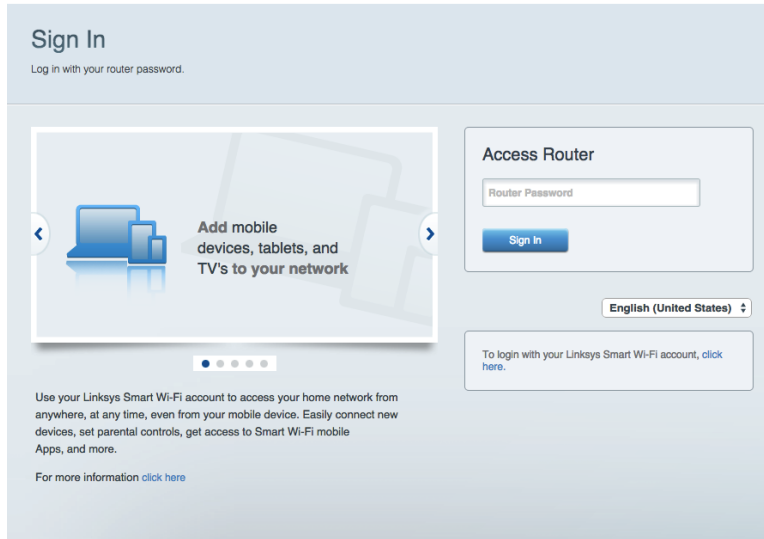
Sign In

Log in with your router password.

Add mobile devices, tablets, and TV's to your network

Use your Linksys Smart Wi-Fi account to access your home network from anywhere, at any time, even from your mobile device. Easily connect new devices, set parental controls, get access to Smart Wi-Fi mobile Apps, and more.

For more information click here

Access Router

Router Password

Sign In

English (United States)

To login with your Linksys Smart Wi-Fi account, click here.